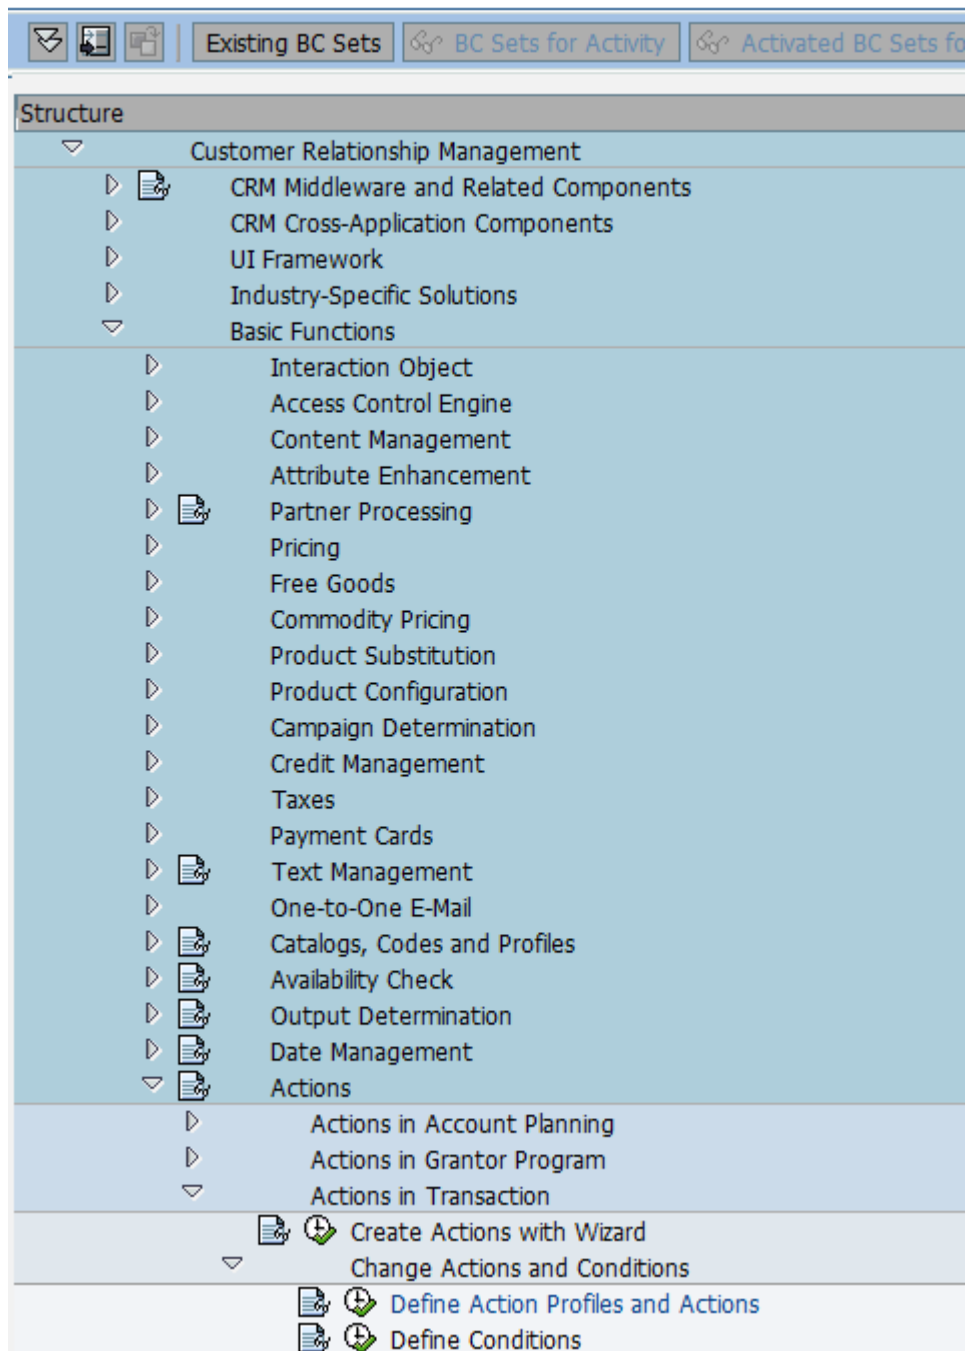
Existing BC Sets | BC Sets for Activity | Activated BC Sets fo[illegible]

Structure

Customer Relationship Management
CRM Middleware and Related Components
CRM Cross-Application Components
UI Framework
Industry-Specific Solutions
Basic Functions
Interaction Object
Access Control Engine
Content Management
Attribute Enhancement
Partner Processing
Pricing
Free Goods
Commodity Pricing
Product Substitution
Product Configuration
Campaign Determination
Credit Management
Taxes
Payment Cards
Text Management
One-to-One E-Mail
Catalogs, Codes and Profiles
Availability Check
Output Determination
Date Management
Actions
Actions in Account Planning
Actions in Grantor Program
Actions in Transaction
Create Actions with Wizard
Change Actions and Conditions
Define Action Profiles and Actions
Define Conditions